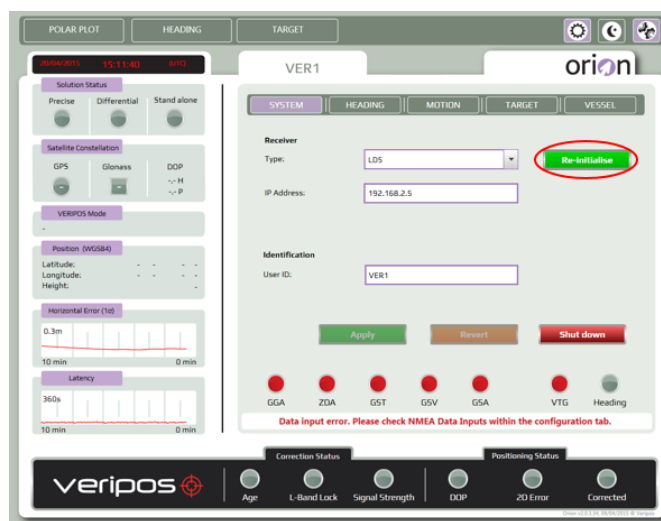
POLAR PLOT
HEADING
TARGET

28/04/2015 15:11:40 (UTC)

VER1

orion

Solution Status
Precise
Differential
Stand alone

Satellite Constellation
GPS
Glonass
DOP
-.- H
-.- P

VERIPOS Mode
-

Position (WGS84)
Latitude: - - - -
Longitude: - - - -
Height: -

Horizontal Error (1σ)
0.3m
10 min
0 min

Latency
360s
10 min
0 min

SYSTEM
HEADING
MOTION
TARGET
VESSEL

Receiver
Type: LD5
Re-initialise
IP Address: 192.168.2.5

Identification
User ID: VER1

Apply
Revert
Shut down

GGA
ZDA
GST
GSV
GSA
VTG
Heading

Data input error. Please check NMEA Data Inputs within the configuration tab.

veripos

Correction Status
Age
L-Band Lock
Signal Strength

Positioning Status
DOP
2D Error
Corrected

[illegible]